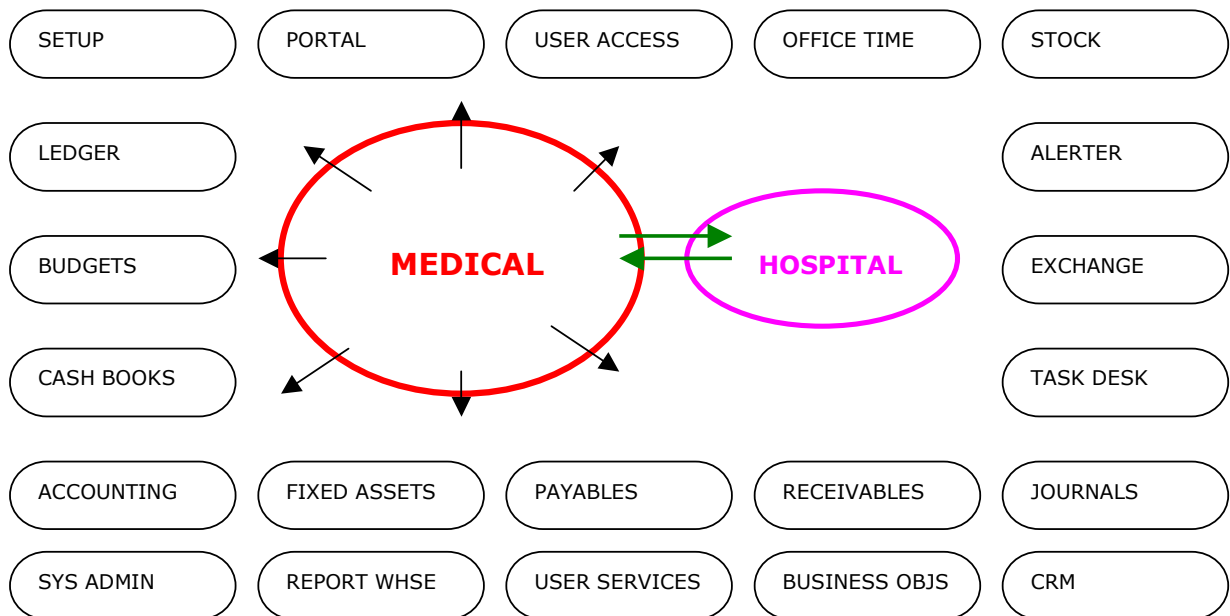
SETUP
PORTAL
USER ACCESS
OFFICE TIME
STOCK

LEDGER
ALERTER

BUDGETS
MEDICAL
HOSPITAL
EXCHANGE

CASH BOOKS
TASK DESK

ACCOUNTING
FIXED ASSETS
PAYABLES
RECEIVABLES
JOURNALS

SYS ADMIN
REPORT WHSE
USER SERVICES
BUSINESS OBJS
CRM